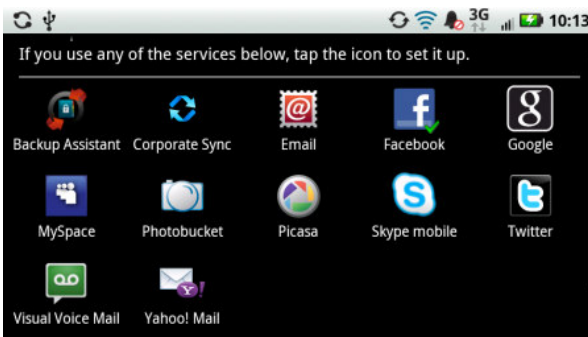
3G 10:13

If you use any of the services below, tap the icon to set it up.

Backup Assistant
Corporate Sync
Email
Facebook
Google
MySpace
Photobucket
Picasa
Skype mobile
Twitter
Visual Voice Mail
Yahoo! Mail